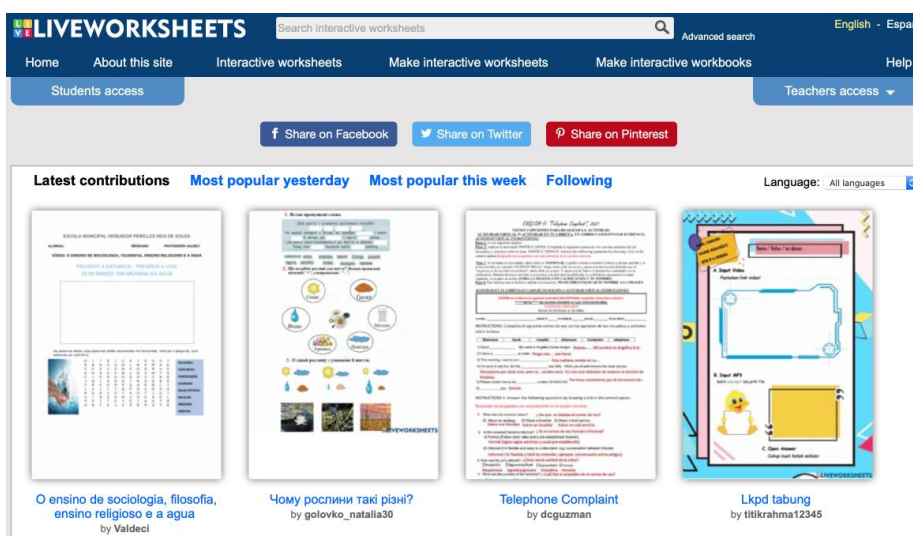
LIVEWORKSHEETS

Search interactive worksheets

Advanced search

English - Espa

Home About this site Interactive worksheets Make interactive worksheets Make interactive workbooks Help

Students access

Teachers access

Share on Facebook Share on Twitter Share on Pinterest

Latest contributions Most popular yesterday Most popular this week Following

Language: All languages

O ensino de sociologia, filosofia, ensino religioso e a agua
by Valdeci

Чому рослини такі різні?
by golovko_natalia30

Telephone Complaint
by dcguzman

Lkpd tabung
by titikrahma12345